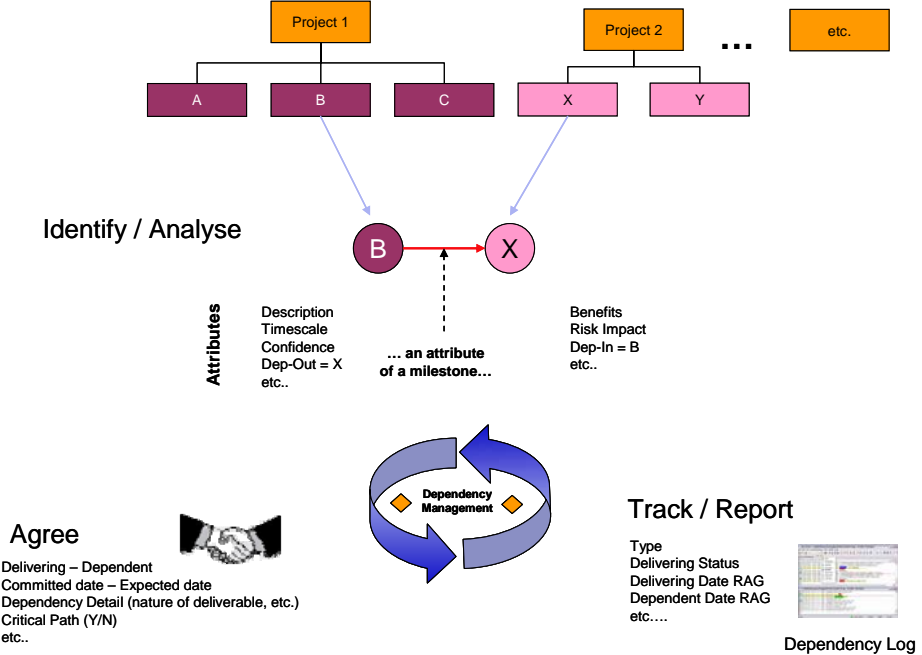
Project 1

Project 2

...

etc.

A

B

C

X

Y

Identify / Analyse

B

X

Attributes

Description
Timescale
Confidence
Dep-Out = X
etc..

... an attribute of a milestone...

Benefits
Risk Impact
Dep-In = B
etc..

Dependency Management

Agree

Delivering – Dependent
Committed date – Expected date
Dependency Detail (nature of deliverable, etc.)
Critical Path (Y/N)
etc..

Track / Report

Type
Delivering Status
Delivering Date RAG
Dependent Date RAG
etc….

Dependency Log